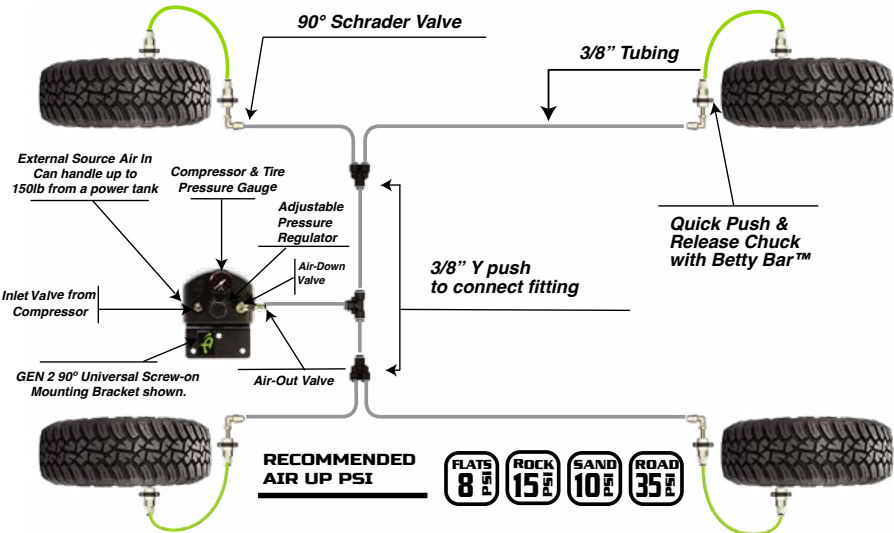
90° Schrader Valve

3/8" Tubing

External Source Air In Can handle up to 150lb from a power tank

Compressor & Tire Pressure Gauge

Adjustable Pressure Regulator

Air-Down Valve

Inlet Valve from Compressor

3/8" Y push to connect fitting

Quick Push & Release Chuck with Betty Bar™

GEN 2 90° Universal Screw-on Mounting Bracket shown.

Air-Out Valve

RECOMMENDED AIR UP PSI

FLATS 8 PSI

ROCK 15 PSI

SAND 10 PSI

ROAD 35 PSI